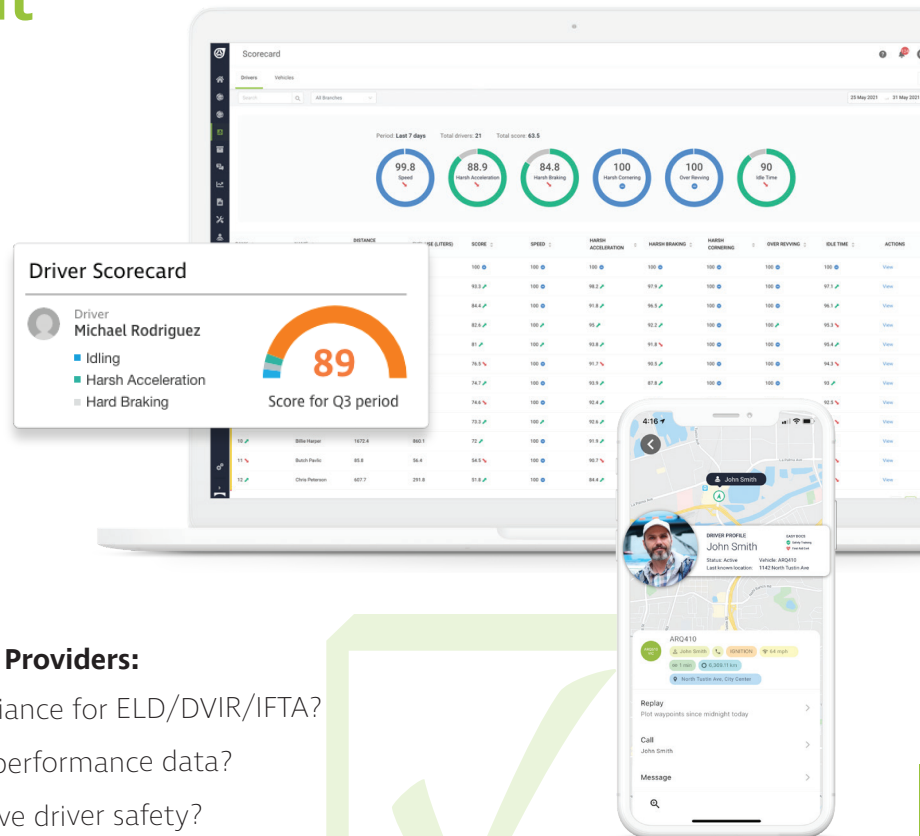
Scorecard

Drivers Vehicles

Search All Branches

23 May 2021 31 May 2021

Period: Last 7 days Total drivers: 21 Total score: 63.5

99.8 Speed

88.9 Harsh Acceleration

84.8 Harsh Braking

100 Harsh Cornering

100 Over Revving

90 Idle Time

DISTANCE | SCORE | SPEED | HARSH ACCELERATION | HARSH BRAKING | HARSH CORNERING | OVER REVVING | IDLE TIME | ACTIONS

Driver Scorecard

Driver
Michael Rodriguez

Idling
Harsh Acceleration
Hard Braking

89
Score for Q3 period

10 Billie Harper 1672.4 860.1 72
11 Butch Pavlic 85.6 56.4 54.9
12 Chris Peterson 607.7 291.6 51.8

4:16

John Smith

DRIVER PROFILE
John Smith
Status: Active
Last known location: 1142 North Tustin Ave
Vehicle: ARQ410

ARQ410
John Smith
IGNITION
64 mph
North Tustin Ave, City Center

Replay
Plot waypoints since midnight today

Call
John Smith

Message

Providers:
iance for ELD/DVIR/IFTA?
performance data?
ve driver safety?